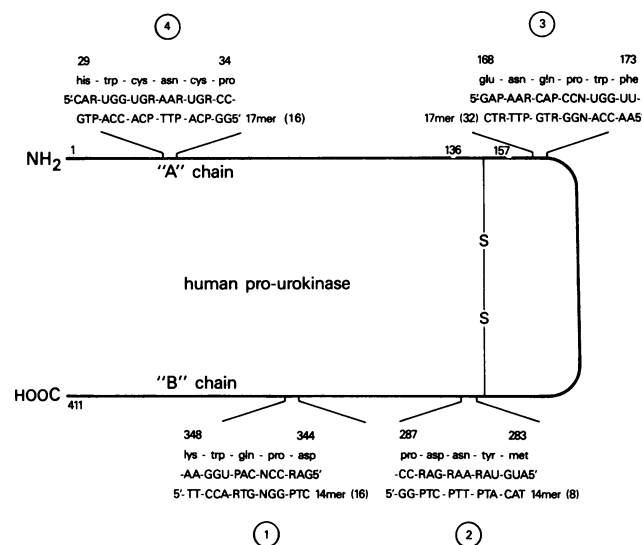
4

29 34
his - trp - cys - asn - cys - pro
5'CAR-UGG-UGR-AAR-UGR-CC-
GTP-ACC-ACP-TTP-ACP-GG5' 17mer (16)

3

168 173
glu - asn - gln - pro - trp - phe
5'GAP-AAR-CAP-CCN-UGG-UU-
17mer (32) CTR-TTP-GTR-GGN-ACC-AA5

$NH_2$ 1

"A" chain

136 157

S

S

human pro-urokinase

HOOC 411

"B" chain

348 344
lys - trp - gln - pro - asp
-AA-GGU-PAC-NCC-RAG5'
5'-TT-CCA-RTG-NGG-PTC 14mer (16)

287 283
pro - asp - asn - tyr - met
-CC-RAG-RAA-RAU-GUA5'
5'-GG-PTC-PTT-PTA-CAT 14mer (8)

1

2